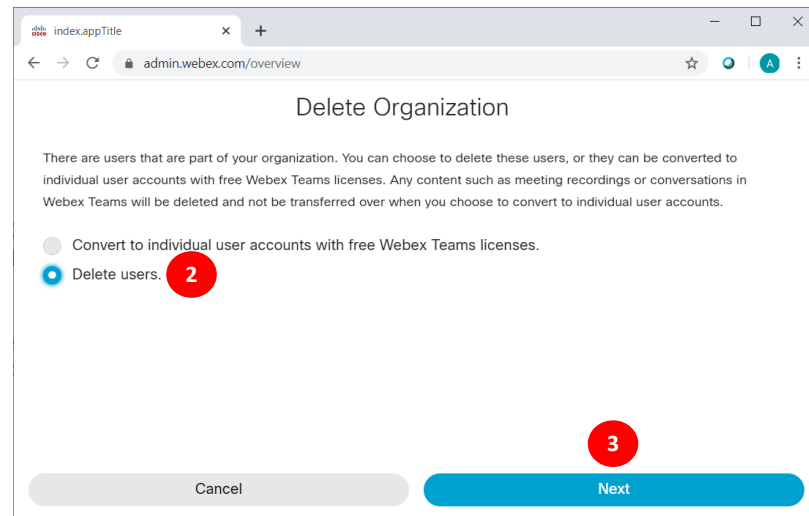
index.appTitle
×
+
admin.webex.com/overview
A

Delete Organization

There are users that are part of your organization. You can choose to delete these users, or they can be converted to individual user accounts with free Webex Teams licenses. Any content such as meeting recordings or conversations in Webex Teams will be deleted and not be transferred over when you choose to convert to individual user accounts.

Convert to individual user accounts with free Webex Teams licenses.

Delete users.

2

3

Cancel

Next